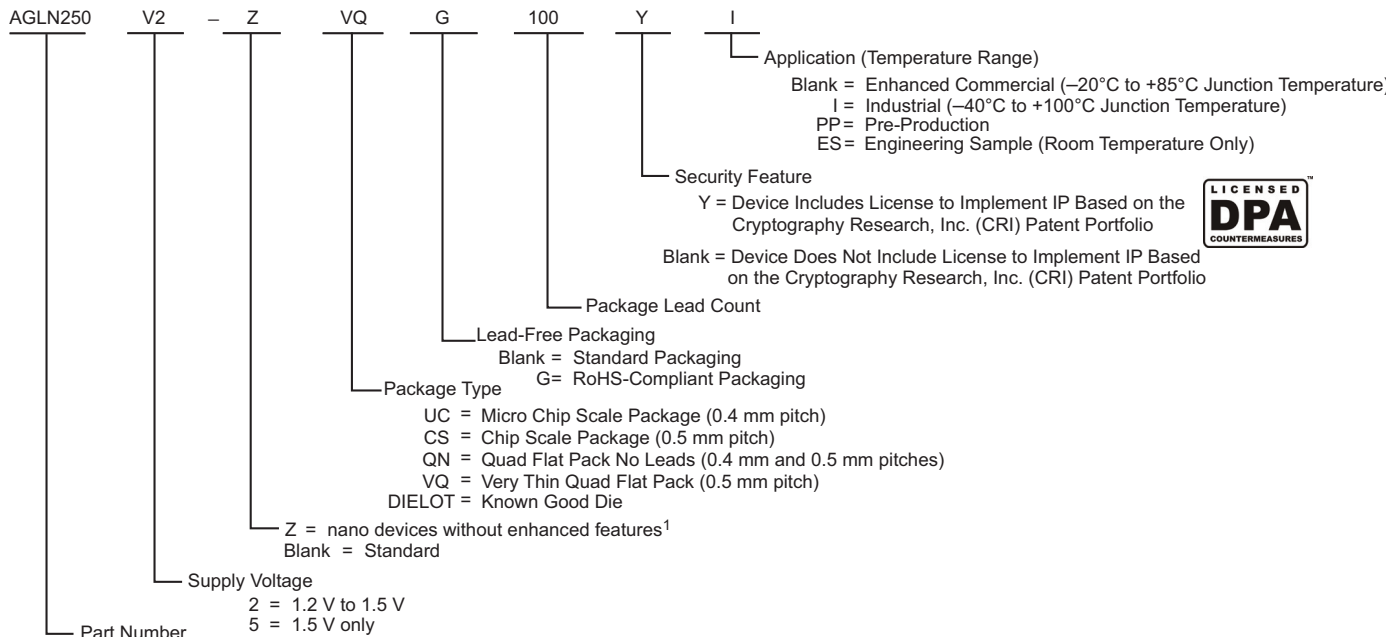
AGLN250 V2 – Z VQ G 100 Y I

Application (Temperature Range)
Blank = Enhanced Commercial (–20°C to +85°C Junction Temperature)
I = Industrial (–40°C to +100°C Junction Temperature)
PP = Pre-Production
ES = Engineering Sample (Room Temperature Only)

Security Feature
Y = Device Includes License to Implement IP Based on the Cryptography Research, Inc. (CRI) Patent Portfolio

LICENSED DPA COUNTERMEASURES ™

Blank = Device Does Not Include License to Implement IP Based on the Cryptography Research, Inc. (CRI) Patent Portfolio

Package Lead Count

Lead-Free Packaging
Blank = Standard Packaging
G = RoHS-Compliant Packaging

Package Type
UC = Micro Chip Scale Package (0.4 mm pitch)
CS = Chip Scale Package (0.5 mm pitch)
QN = Quad Flat Pack No Leads (0.4 mm and 0.5 mm pitches)
VQ = Very Thin Quad Flat Pack (0.5 mm pitch)
DIELOT = Known Good Die

Z = nano devices without enhanced features$^1$
Blank = Standard

Supply Voltage
2 = 1.2 V to 1.5 V
5 = 1.5 V only

Part Number